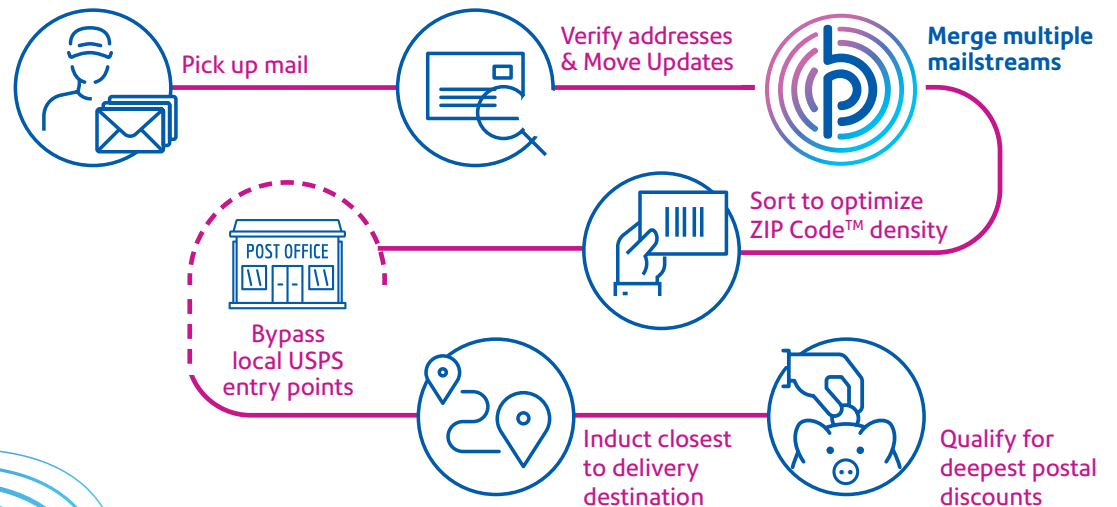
Pick up mail

Verify addresses & Move Updates

Merge multiple mailstreams

Sort to optimize ZIP Code$^{TM}$ density

POST OFFICE

Bypass local USPS entry points

Induct closest to delivery destination

Qualify for deepest postal discounts